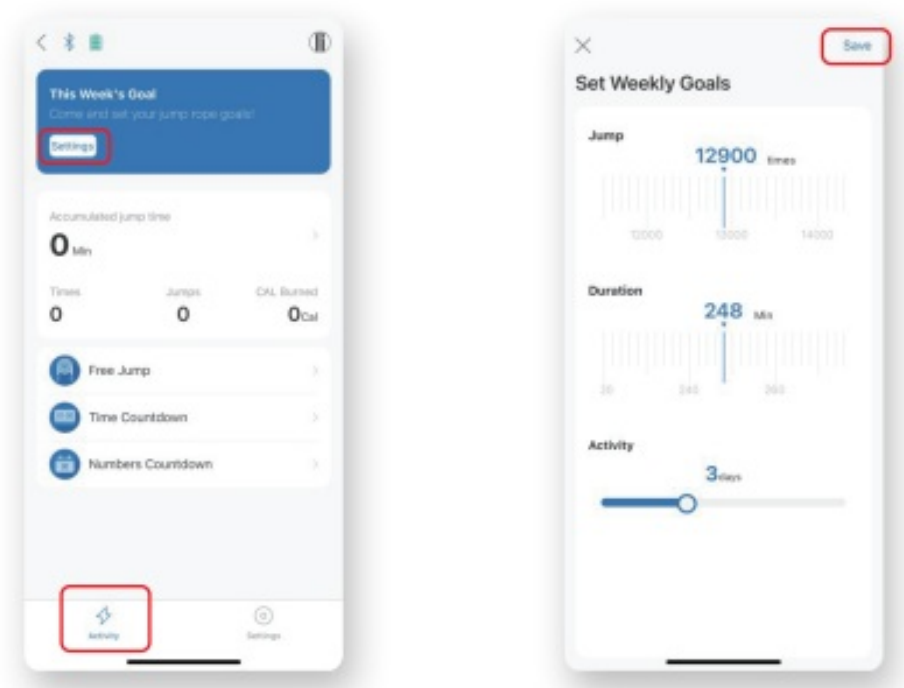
This Week's Goal
Come and set your jump rope goals!
Settings

Accumulated jump time
0 Min

Times
0

Jumps
0

CAL Burned
0 Cal

Free Jump

Time Countdown

Numbers Countdown

Activity

Settings

Save

Set Weekly Goals

Jump
12900 times
12000 13000 14000

Duration
248 Min
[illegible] 240 260

Activity
3 days